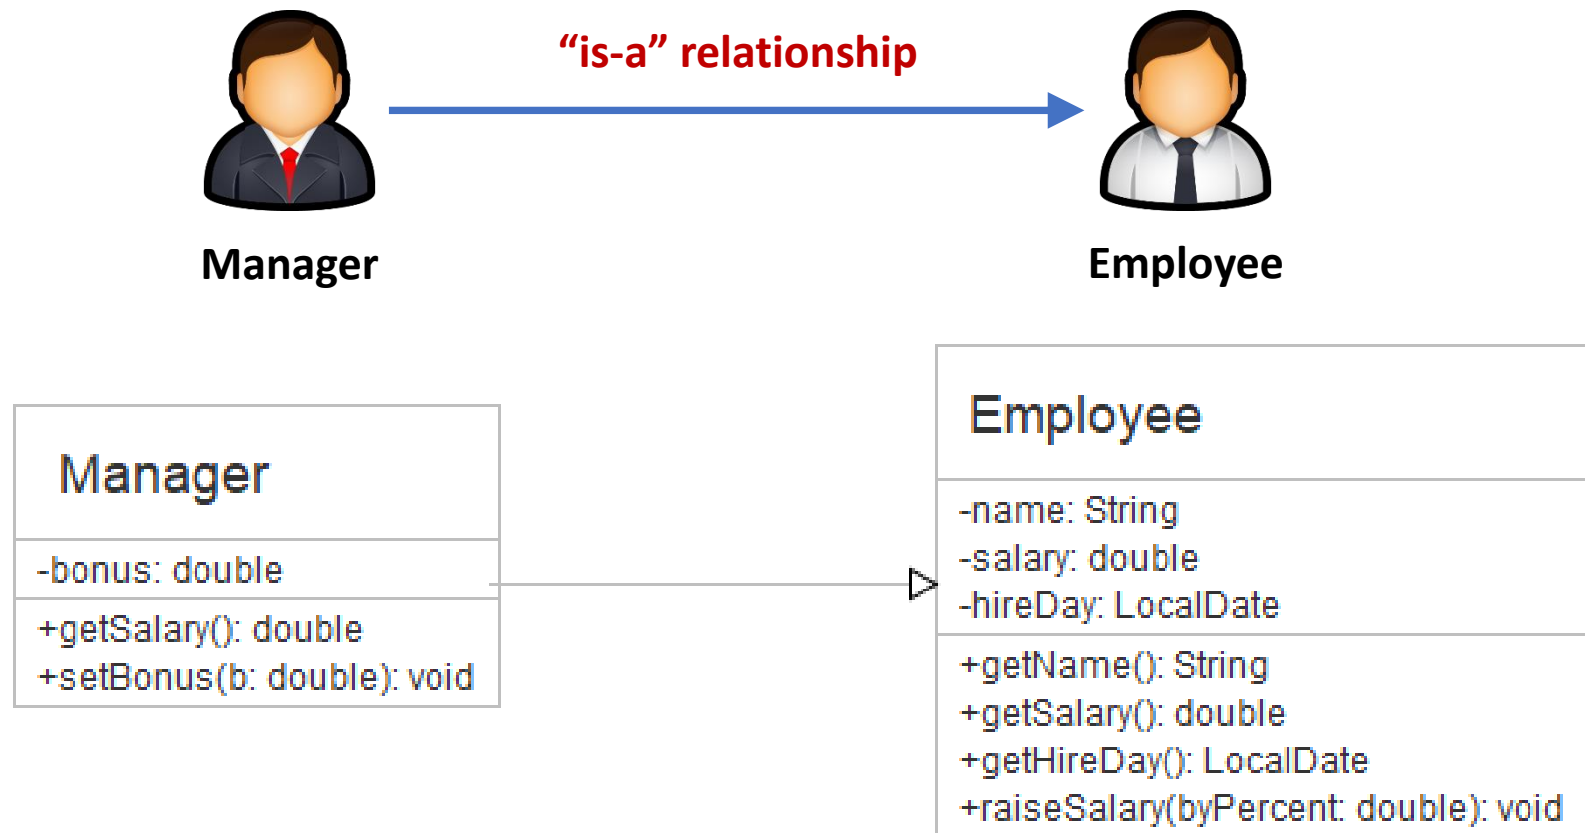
“is-a” relationship

Manager

Employee

Manager

-bonus: double

+getSalary(): double
+setBonus(b: double): void

Employee

-name: String
-salary: double
-hireDay: LocalDate

+getName(): String
+getSalary(): double
+getHireDay(): LocalDate
+raiseSalary(byPercent: double): void